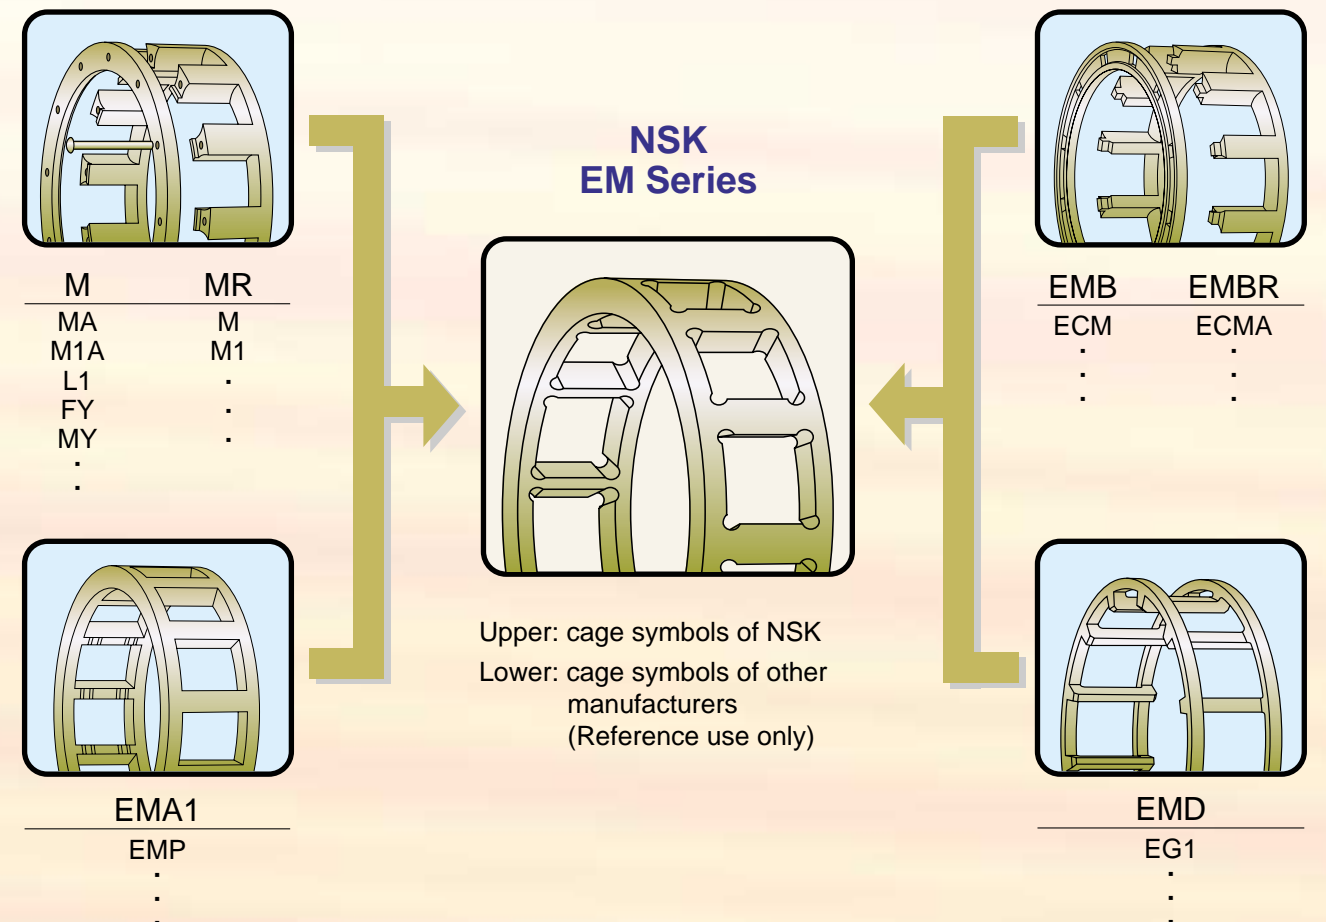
| M | MR |
|---|---|
| MA | M |
| M1A | M1 |
| L1 | . |
| FY | . |
| MY | . |
| . | |
| . | |

EMA1
EMP
.
.
.

NSK
EM Series

Upper: cage symbols of NSK
Lower: cage symbols of other manufacturers (Reference use only)

| EMB | EMBR |
|---|---|
| ECM | ECMA |
| . | . |
| . | . |
| . | . |

EMD
EG1
.
.
.